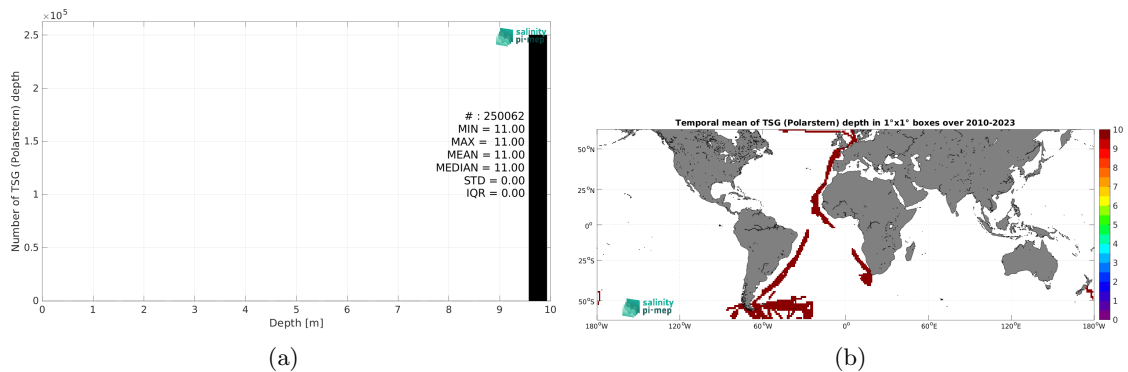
$\times10^5$
2.5
2
1.5
1
0.5
0
Number of TSG (Polarstern) depth
0 1 2 3 4 5 6 7 8 9 10
Depth [m]
salinity pi-mep
# : 250062
MIN = 11.00
MAX = 11.00
MEAN = 11.00
MEDIAN = 11.00
STD = 0.00
IQR = 0.00

(a)

Temporal mean of TSG (Polarstern) depth in 1°x1° boxes over 2010-2023
50°N
25°N
0°
25°S
50°S
180°W 120°W 60°W 0° 60°E 120°E 180°W
salinity pi-mep
10
9
8
7
6
5
4
3
2
1
0

(b)